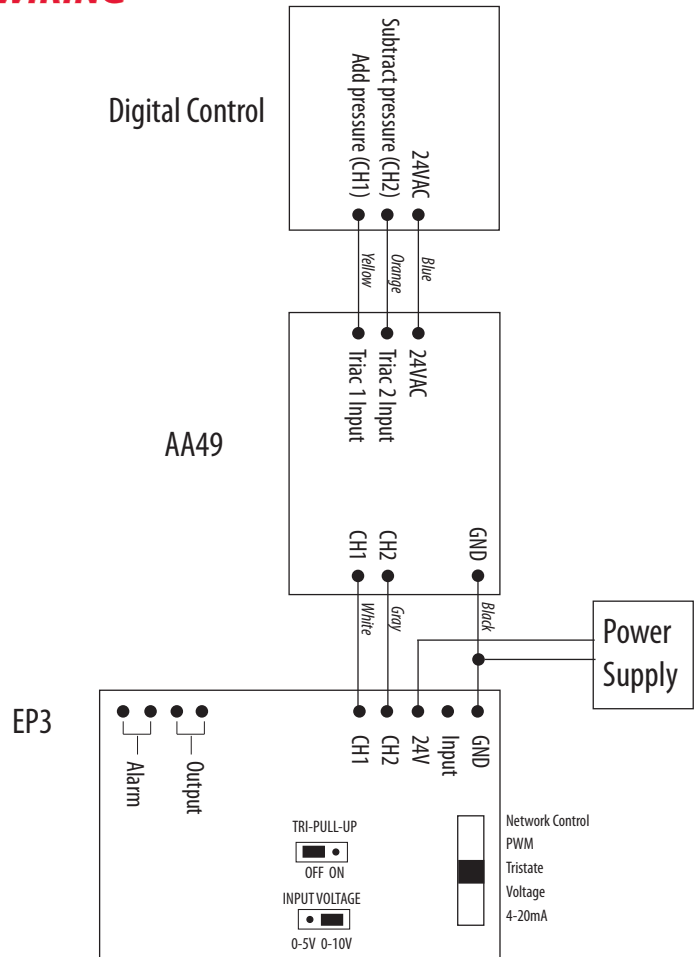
WIRING

Digital Control

24VAC
Subtract pressure (CH2)
Add pressure (CH1)

Yellow
Orange
Blue

AA49

24VAC
Triac 2 Input
Triac 1 Input

CH1
CH2
GND

White
Gray
Black

Power Supply

EP3

Alarm
Output

CH1
CH2
24V
Input
GND

TRI-PULL-UP
OFF ON

INPUT VOLTAGE
0-5V 0-10V

Network Control
PWM
Tristate
Voltage
4-20mA